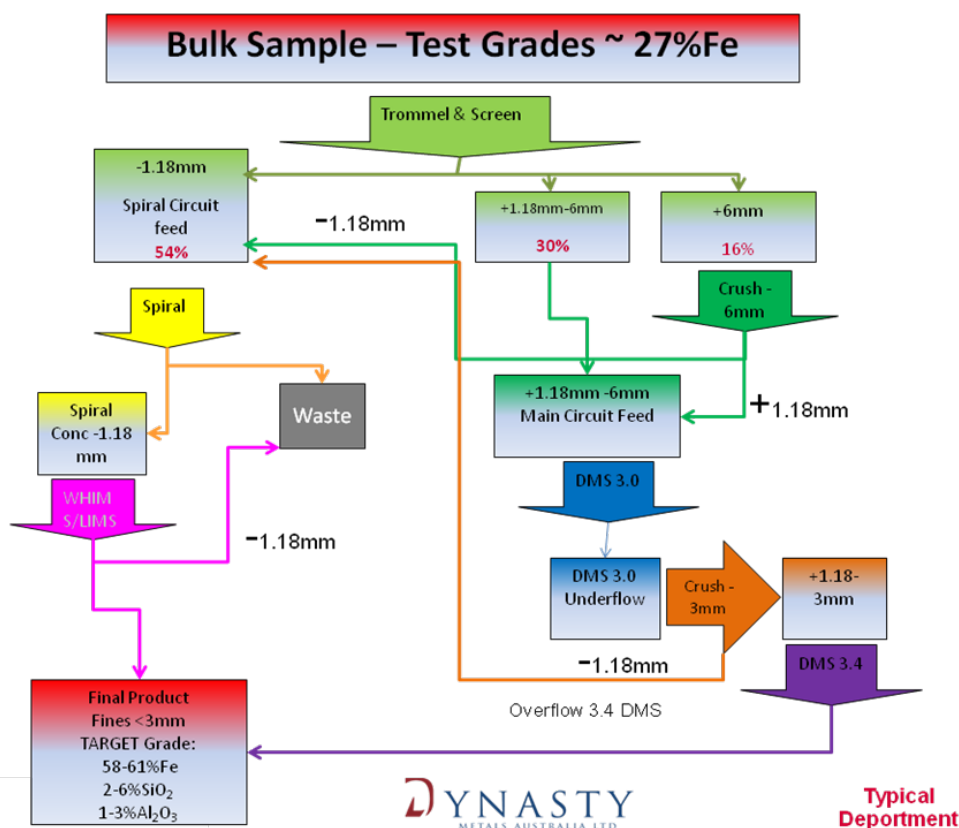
Bulk Sample – Test Grades ~ 27%Fe

Trommel & Screen

-1.18mm

Spiral Circuit feed

54%

−1.18mm

+1.18mm-6mm

30%

+6mm

16%

Crush - 6mm

Spiral

Waste

Spiral Conc -1.18 mm

+1.18mm -6mm Main Circuit Feed

+1.18mm

WHIM S/LIMS

−1.18mm

DMS 3.0

DMS 3.0 Underflow

Crush - 3mm

+1.18-3mm

−1.18mm

DMS 3.4

Final Product Fines <3mm TARGET Grade: 58-61%Fe 2-6%$SiO_2$ 1-3%$Al_2O_3$

Overflow 3.4 DMS

DYNASTY METALS AUSTRALIA LTD

Typical Deportment